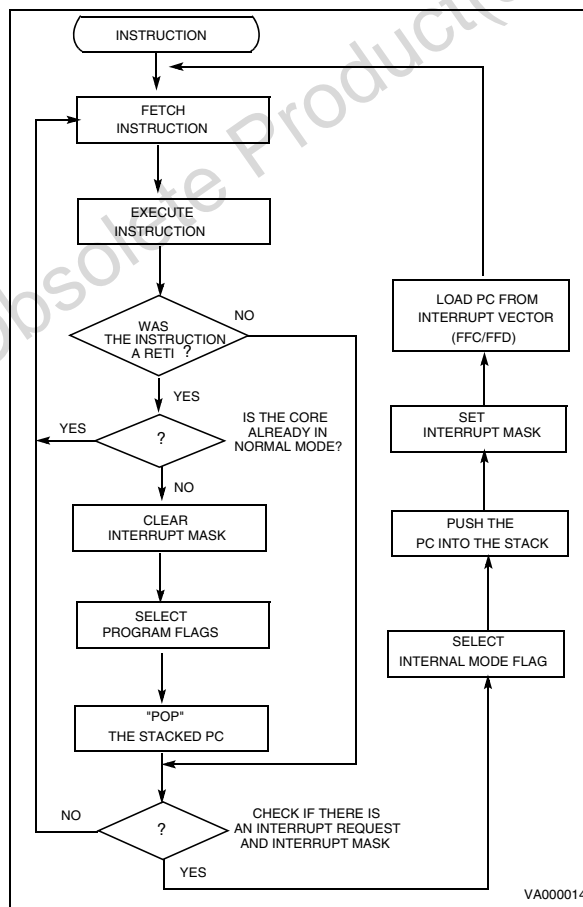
INSTRUCTION

FETCH INSTRUCTION

EXECUTE INSTRUCTION

WAS THE INSTRUCTION A RETI ?

NO

YES

YES

?

IS THE CORE ALREADY IN NORMAL MODE?

NO

CLEAR INTERRUPT MASK

SELECT PROGRAM FLAGS

"POP" THE STACKED PC

NO

?

CHECK IF THERE IS AN INTERRUPT REQUEST AND INTERRUPT MASK

YES

LOAD PC FROM INTERRUPT VECTOR (FFC/FFD)

SET INTERRUPT MASK

PUSH THE PC INTO THE STACK

SELECT INTERNAL MODE FLAG

VA00001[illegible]

Obsolete Product(s)